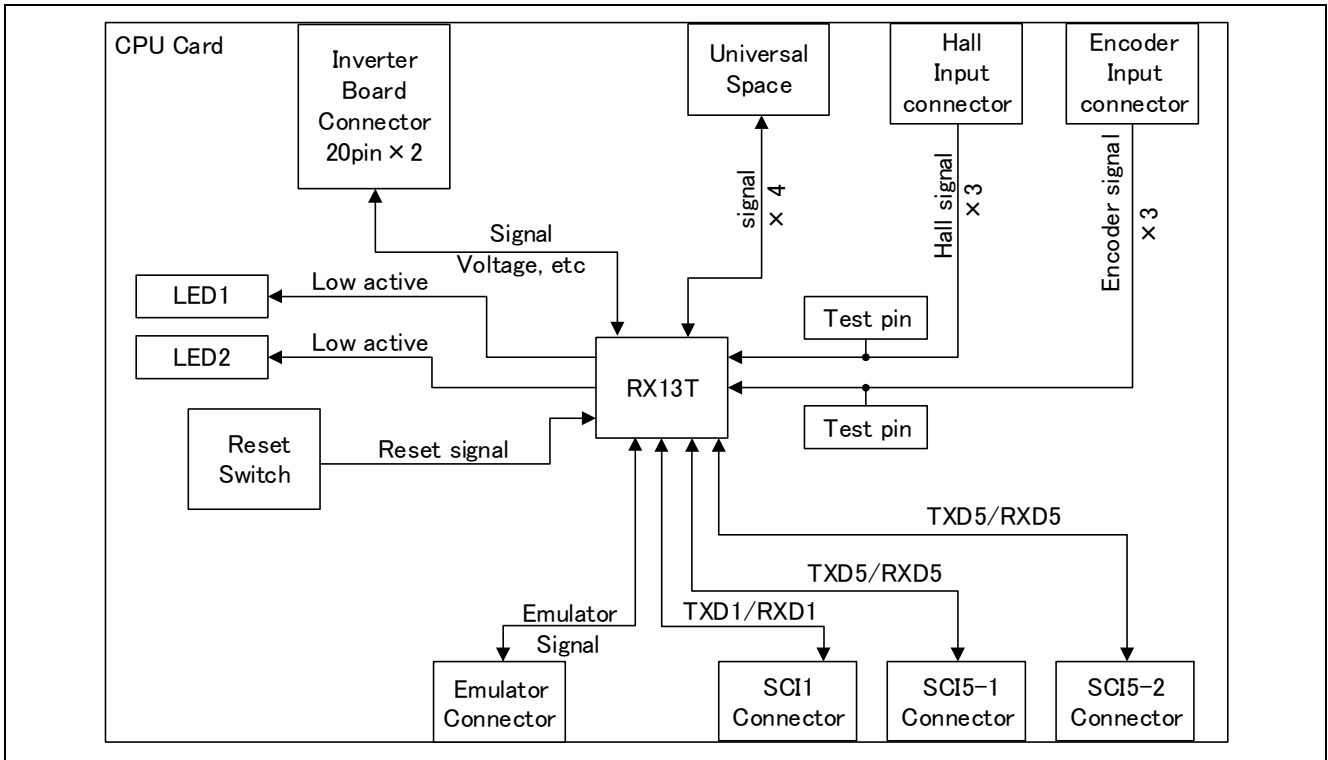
CPU Card

Inverter Board Connector 20pin × 2

Universal Space

Hall Input connector

Encoder Input connector

signal × 4

Hall signal ×3

Encoder signal ×3

Signal
Voltage, etc

LED1

Low active

LED2

Low active

Test pin

RX13T

Test pin

Reset Switch

Reset signal

TXD5/RXD5

TXD5/RXD5

Emulator Signal

TXD1/RXD1

Emulator Connector

SCI1 Connector

SCI5-1 Connector

SCI5-2 Connector